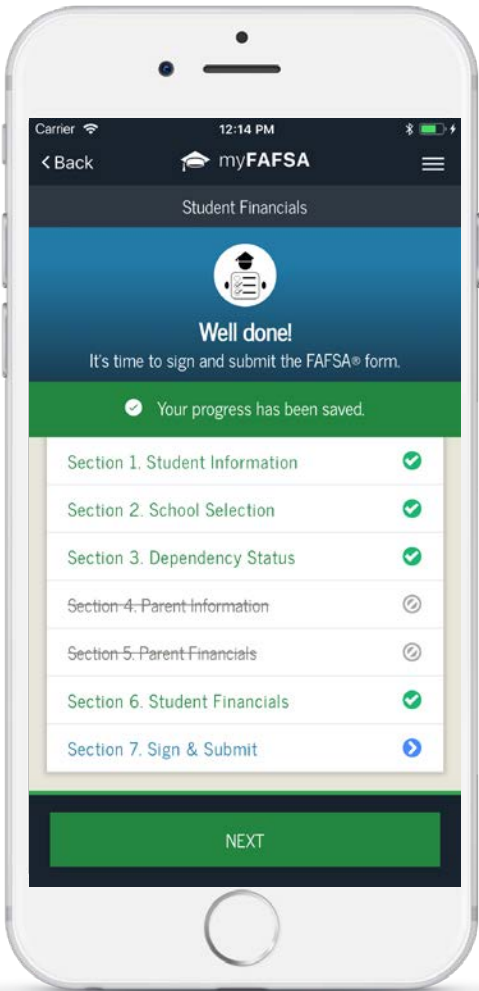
Carrier 12:14 PM

< Back myFAFSA

Student Financials

Well done!

It's time to sign and submit the FAFSA® form.

Your progress has been saved.

Section 1. Student Information

Section 2. School Selection

Section 3. Dependency Status

~~Section 4. Parent Information~~

~~Section 5. Parent Financials~~

Section 6. Student Financials

Section 7. Sign & Submit

NEXT